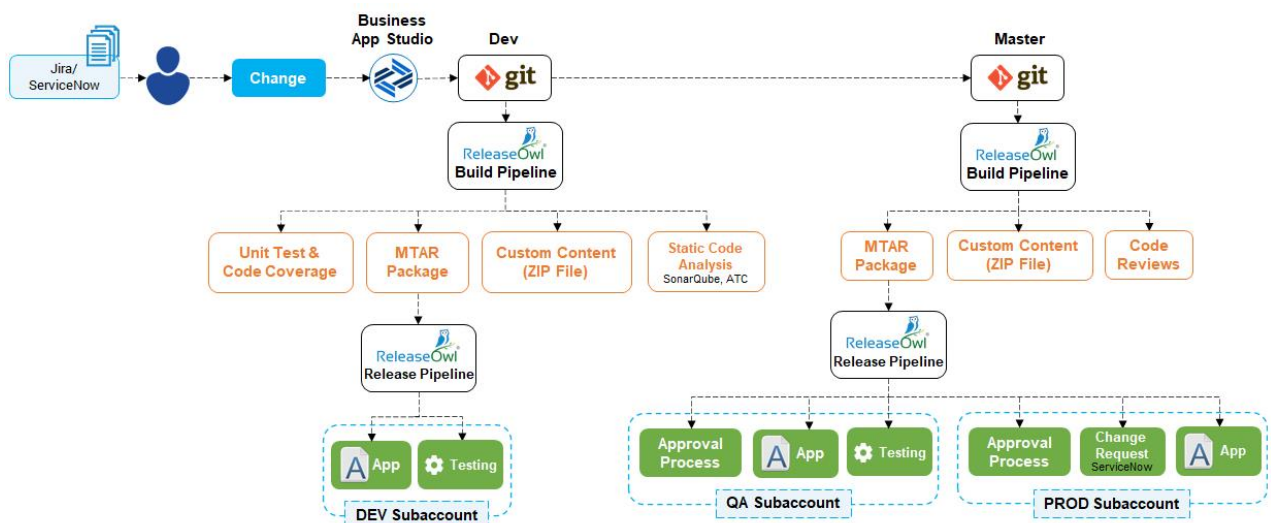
Jira/
ServiceNow

Change

Business
App Studio

Dev

git

Master

git

ReleaseOwl
Build Pipeline

ReleaseOwl
Build Pipeline

Unit Test &
Code Coverage

MTAR
Package

Custom Content
(ZIP File)

Static Code
Analysis
SonarQube, ATC

MTAR
Package

Custom Content
(ZIP File)

Code
Reviews

ReleaseOwl
Release Pipeline

ReleaseOwl
Release Pipeline

App

Testing

DEV Subaccount

Approval
Process

App

Testing

QA Subaccount

Approval
Process

Change
Request
ServiceNow

App

PROD Subaccount